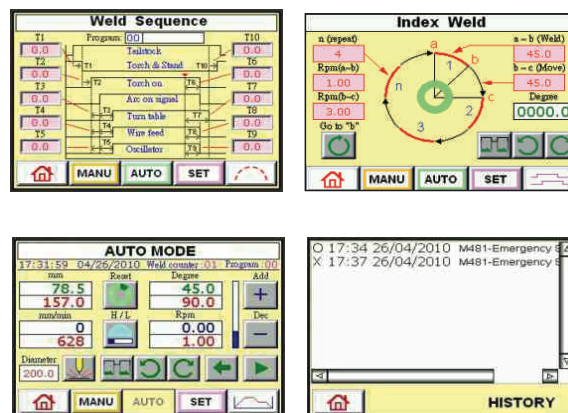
Weld Sequence

T1 Program 00 T10
0.0 Tailstock 0.0
T2 Torch & Stand T6
0.0 T1 T10 0.0
T3 Torch on T2 T6
0.0 Arc on signal T7
T4 Turn table 0.0
0.0 T3 T7 T8
T5 Wire feed 0.0
0.0 T4 T8 T9
Oscillator 0.0
T5 T9

MANU AUTO SET

Index Weld

n (repeat) a – b (Weld)
4 a 45.0
Rpm(a~b) 1 b b – c (Move)
1.00 n 45.0
Rpm(b~c) c Degree
3.00 3 2 0000.0
Go to "b"

MANU AUTO SET

AUTO MODE

17:31:59 04/26/2010 Weld counter : 01 Program : 00
mm Reset Degree Add
78.5 45.0 +
157.0 90.0
mm/min H / L Rpm Dec
0 0.00 –
628 1.00
Diameter
200.0

MANU AUTO SET

O 17:34 26/04/2010 M481-Emergency S
X 17:37 26/04/2010 M481-Emergency S

HISTORY